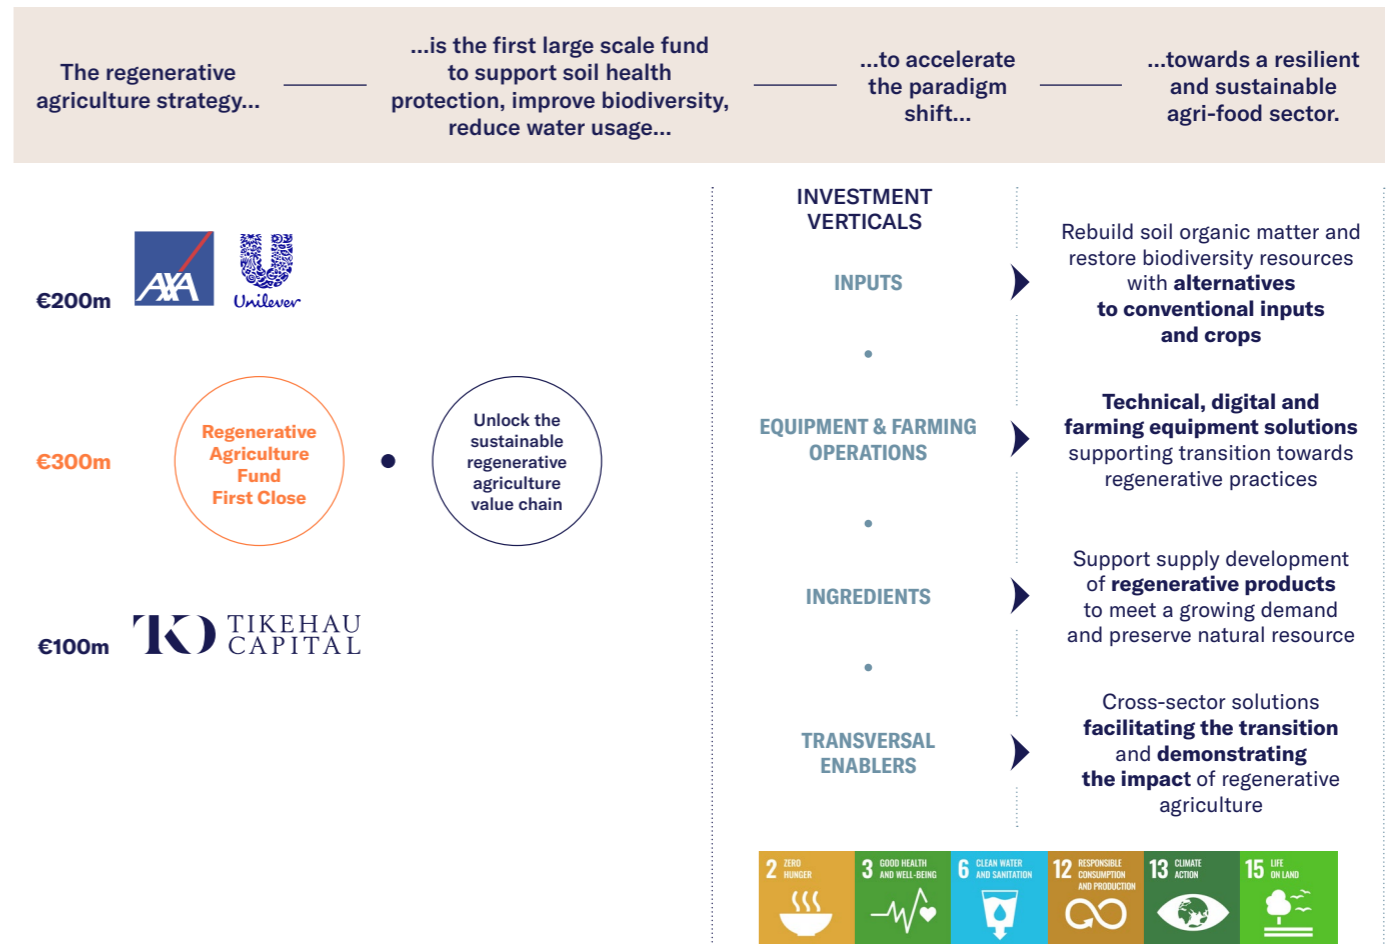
The regenerative agriculture strategy...

...is the first large scale fund to support soil health protection, improve biodiversity, reduce water usage...

...to accelerate the paradigm shift...

...towards a resilient and sustainable agri-food sector.

€200m

AXA

Unilever

€300m

Regenerative Agriculture Fund First Close

Unlock the sustainable regenerative agriculture value chain

€100m

TIKEHAU CAPITAL

INVESTMENT VERTICALS

INPUTS

Rebuild soil organic matter and restore biodiversity resources with **alternatives to conventional inputs and crops**

EQUIPMENT & FARMING OPERATIONS

**Technical, digital and farming equipment solutions** supporting transition towards regenerative practices

INGREDIENTS

Support supply development of **regenerative products** to meet a growing demand and preserve natural resource

TRANSVERSAL ENABLERS

Cross-sector solutions **facilitating the transition** and **demonstrating the impact** of regenerative agriculture

2 ZERO HUNGER

3 GOOD HEALTH AND WELL-BEING

6 CLEAN WATER AND SANITATION

12 RESPONSIBLE CONSUMPTION AND PRODUCTION

13 CLIMATE ACTION

15 LIFE ON LAND